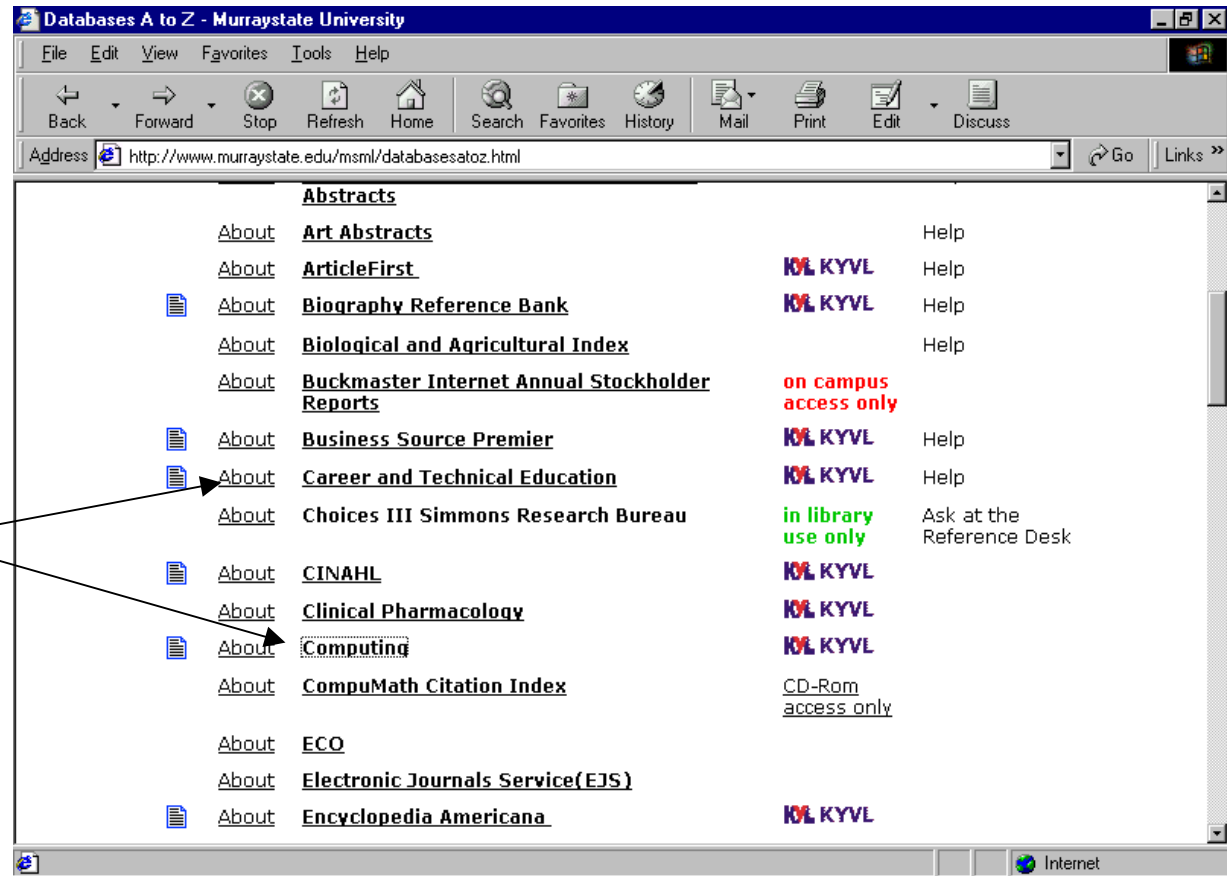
Databases A to Z - Murraystate University

File Edit View Favorites Tools Help

Back Forward Stop Refresh Home Search Favorites History Mail Print Edit Discuss

Address http://www.murraystate.edu/msml/databasesatoz.html Go Links »

Abstracts

| | | | |
|---|---|---|---|
| About | Art Abstracts | | Help |
| About | ArticleFirst | KYVL KYVL | Help |
| About | Biography Reference Bank | KYVL KYVL | Help |
| About | Biological and Agricultural Index | | Help |
| About | Buckmaster Internet Annual Stockholder Reports | on campus access only | |
| About | Business Source Premier | KYVL KYVL | Help |
| About | Career and Technical Education | KYVL KYVL | Help |
| About | Choices III Simmons Research Bureau | in library use only | Ask at the Reference Desk |
| About | CINAHL | KYVL KYVL | |
| About | Clinical Pharmacology | KYVL KYVL | |
| About | Computing | KYVL KYVL | |
| About | CompuMath Citation Index | CD-Rom access only | |
| About | ECO | | |
| About | Electronic Journals Service(EJS) | | |
| About | Encyclopedia Americana | KYVL KYVL | |

Internet